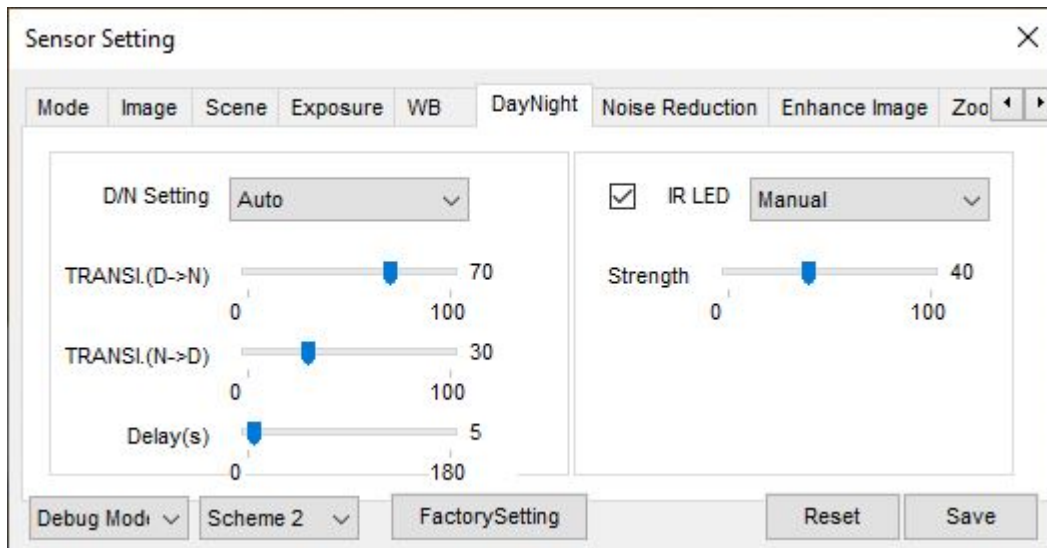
Sensor Setting

Mode | Image | Scene | Exposure | WB | DayNight | Noise Reduction | Enhance Image | Zoo

D/N Setting Auto

TRANSI.(D->N) 70
0 100

TRANSI.(N->D) 30
0 100

Delay(s) 5
0 180

IR LED Manual

Strength 40
0 100

Debug Mod | Scheme 2 | FactorySetting | Reset | Save